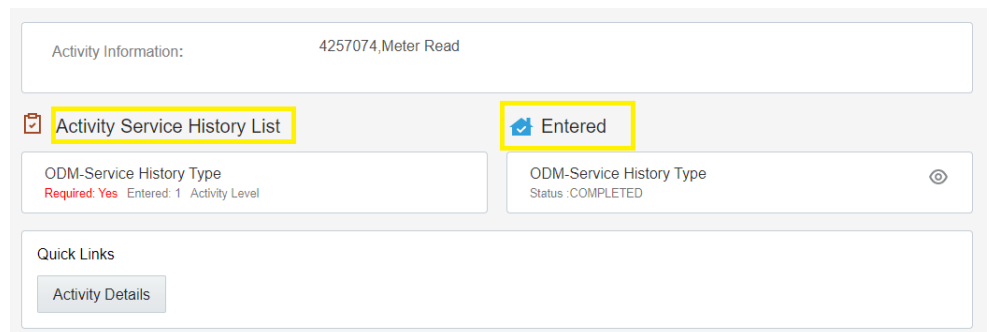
Activity Information: 4257074,Meter Read

Activity Service History List

ODM-Service History Type
Required: Yes Entered: 1 Activity Level

Entered

ODM-Service History Type
Status :COMPLETED

Quick Links

Activity Details